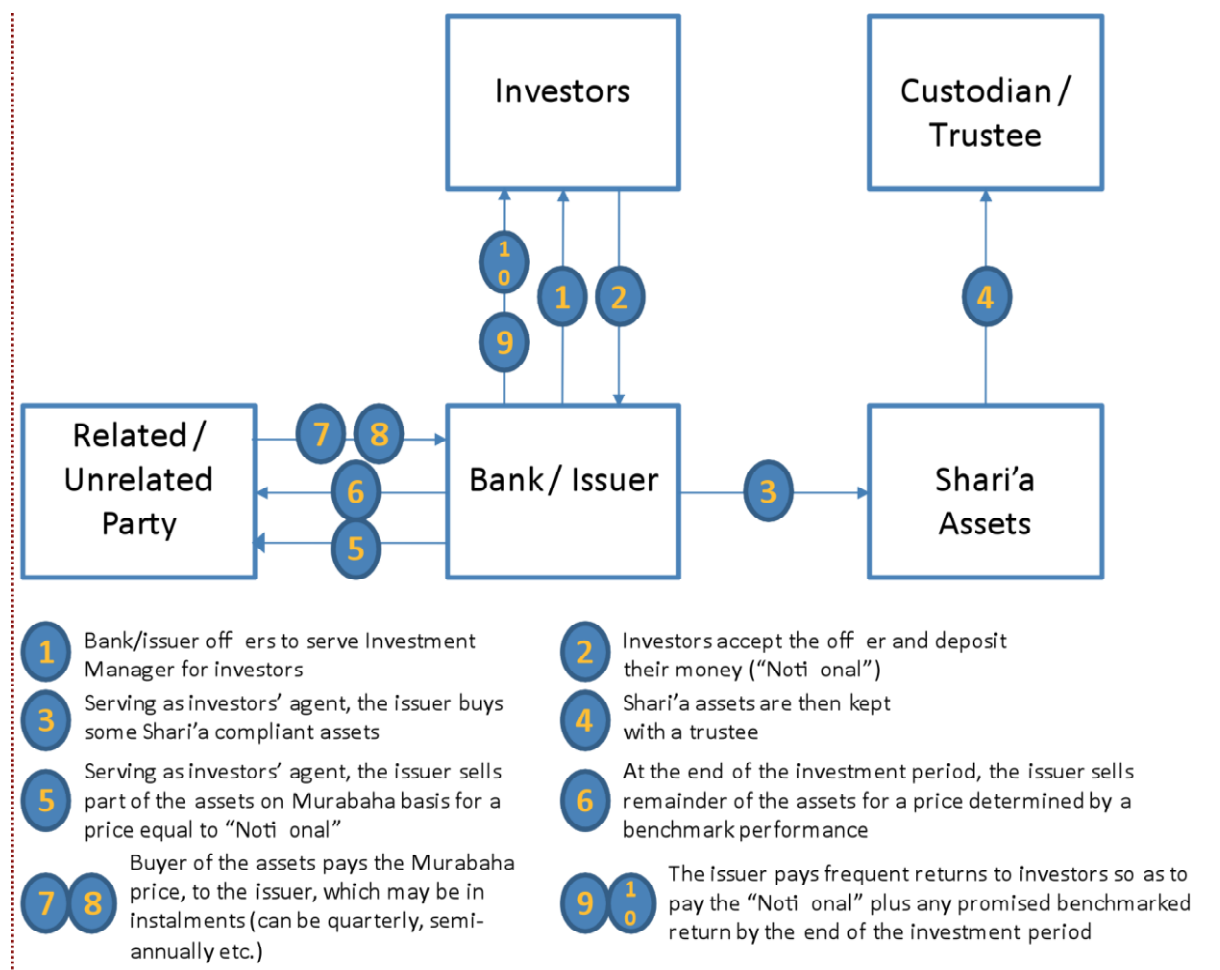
Investors

Custodian / Trustee

10

1

2

4

9

Related / Unrelated Party

7

8

Bank / Issuer

3

Shari'a Assets

6

5

1 Bank/issuer off ers to serve Investment Manager for investors

2 Investors accept the off er and deposit their money ("Noti onal")

3 Serving as investors' agent, the issuer buys some Shari'a compliant assets

4 Shari'a assets are then kept with a trustee

5 Serving as investors' agent, the issuer sells part of the assets on Murabaha basis for a price equal to "Noti onal"

6 At the end of the investment period, the issuer sells remainder of the assets for a price determined by a benchmark performance

7 8 Buyer of the assets pays the Murabaha price, to the issuer, which may be in instalments (can be quarterly, semi-annually etc.)

9 10 The issuer pays frequent returns to investors so as to pay the "Noti onal" plus any promised benchmarked return by the end of the investment period